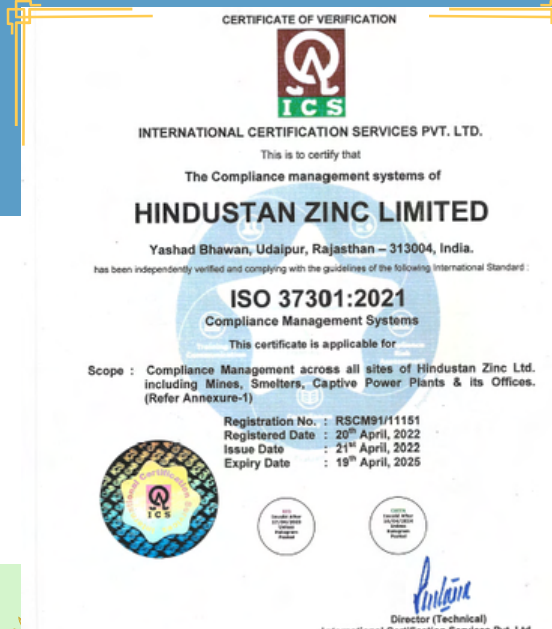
CERTIFICATE OF VERIFICATION

ICS

INTERNATIONAL CERTIFICATION SERVICES PVT. LTD.

This is to certify that

The Compliance management systems of

HINDUSTAN ZINC LIMITED

Yashad Bhawan, Udaipur, Rajasthan – 313004, India.

has been independently verified and complying with the guidelines of the following International Standard :

ISO 37301:2021

Compliance Management Systems

This certificate is applicable for

Scope : Compliance Management across all sites of Hindustan Zinc Ltd. including Mines, Smelters, Captive Power Plants & its Offices. (Refer Annexure-1)

Registration No. : RSCM91/11151
Registered Date : 20th April, 2022
Issue Date : 21st April, 2022
Expiry Date : 19th April, 2025

ICS

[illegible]

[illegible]

Director (Technical)
International Certification Services Pvt. Ltd.